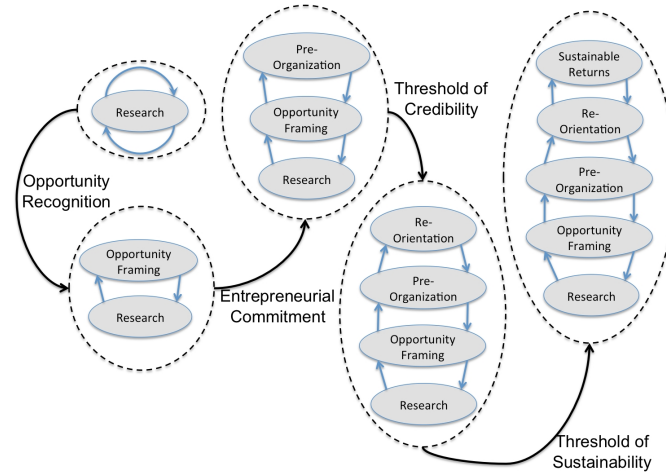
Research

Opportunity Recognition

Opportunity Framing

Research

Entrepreneurial Commitment

Pre-Organization

Opportunity Framing

Research

Threshold of Credibility

Re-Orientation

Pre-Organization

Opportunity Framing

Research

Threshold of Sustainability

Sustainable Returns

Re-Orientation

Pre-Organization

Opportunity Framing

Research